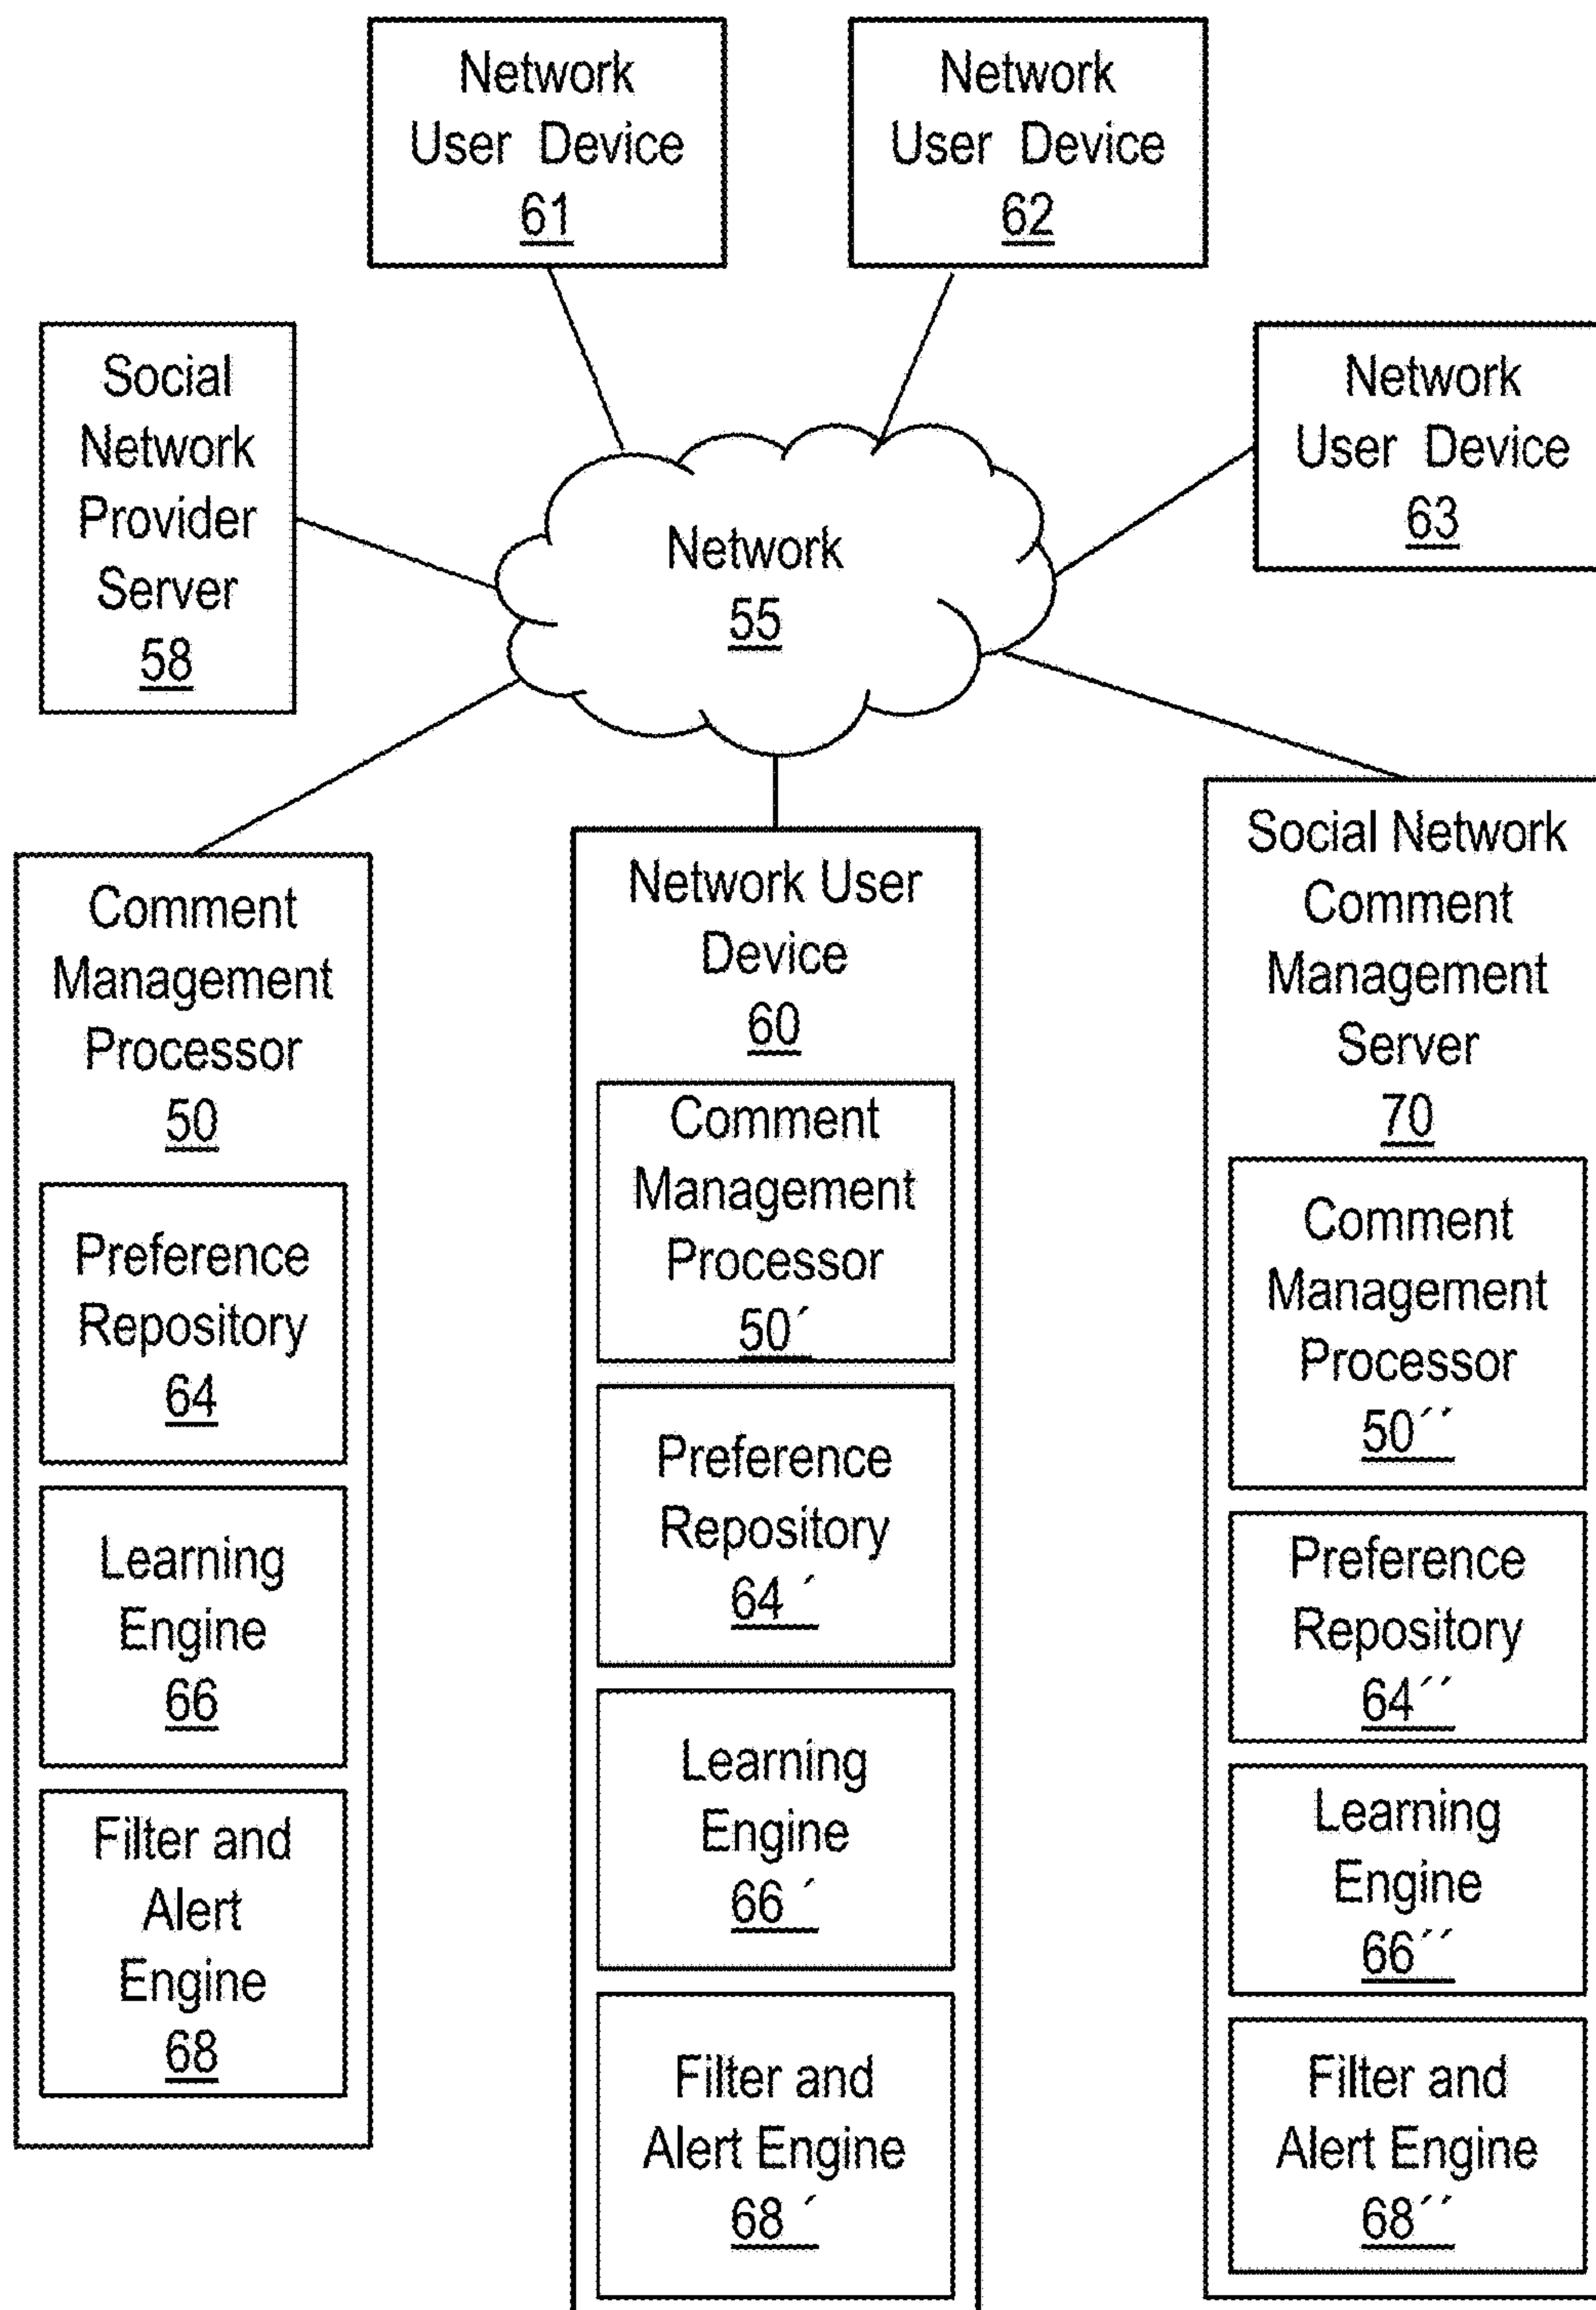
Network User Device 61

Network User Device 62

Social Network Provider Server 58

Network 55

Network User Device 63

Comment Management Processor 50

Preference Repository 64

Learning Engine 66

Filter and Alert Engine 68

Network User Device 60

Comment Management Processor 50´

Preference Repository 64´

Learning Engine 66´

Filter and Alert Engine 68´

Social Network Comment Management Server 70

Comment Management Processor 50´´

Preference Repository 64´´

Learning Engine 66´´

Filter and Alert Engine 68´´